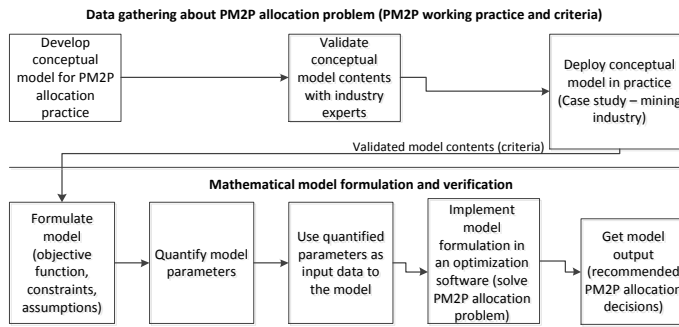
Data gathering about PM2P allocation problem (PM2P working practice and criteria)

Develop conceptual model for PM2P allocation practice

Validate conceptual model contents with industry experts

Deploy conceptual model in practice (Case study – mining industry)

Validated model contents (criteria)

Mathematical model formulation and verification

Formulate model (objective function, constraints, assumptions)

Quantify model parameters

Use quantified parameters as input data to the model

Implement model formulation in an optimization software (solve PM2P allocation problem)

Get model output (recommended PM2P allocation decisions)